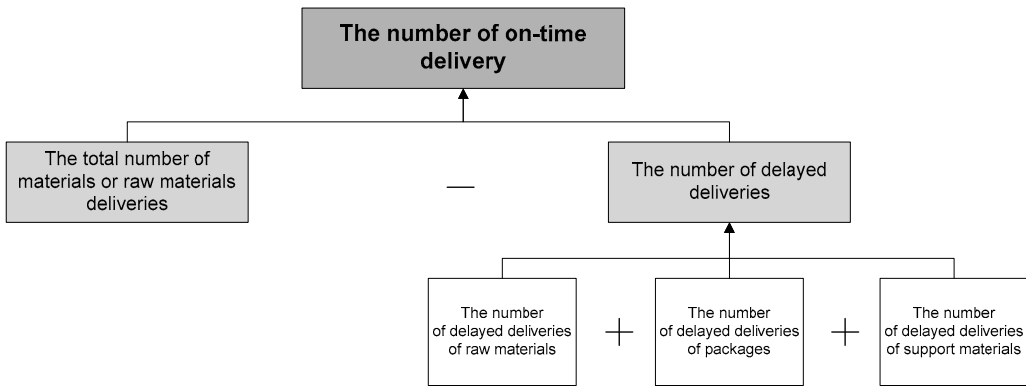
The number of on-time delivery

The total number of materials or raw materials deliveries

—

The number of delayed deliveries

The number of delayed deliveries of raw materials

+

The number of delayed deliveries of packages

+

The number of delayed deliveries of support materials